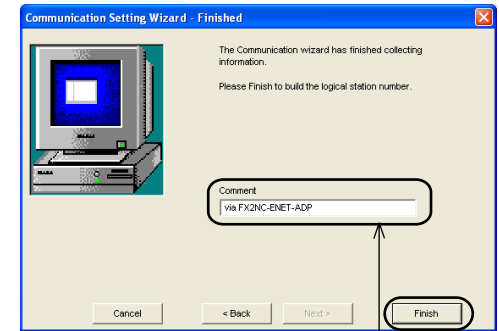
Communication Setting Wizard - Finished

The Communication wizard has finished collecting information.

Please Finish to build the logical station number.

Comment

via FX2NC-ENET-ADP

Cancel

< Back

Next >

Finish